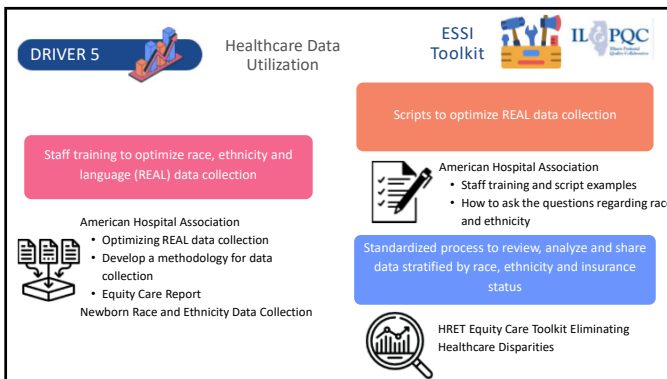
DRIVER 5

Healthcare Data Utilization

ESSI Toolkit

ILPQC

Illinois Perinatal Quality Collaborative

Scripts to optimize REAL data collection

Staff training to optimize race, ethnicity and language (REAL) data collection

American Hospital Association
• Staff training and script examples
• How to ask the questions regarding race and ethnicity

American Hospital Association
• Optimizing REAL data collection
• Develop a methodology for data collection
• Equity Care Report
Newborn Race and Ethnicity Data Collection

Standardized process to review, analyze and share data stratified by race, ethnicity and insurance status

HRET Equity Care Toolkit Eliminating Healthcare Disparities